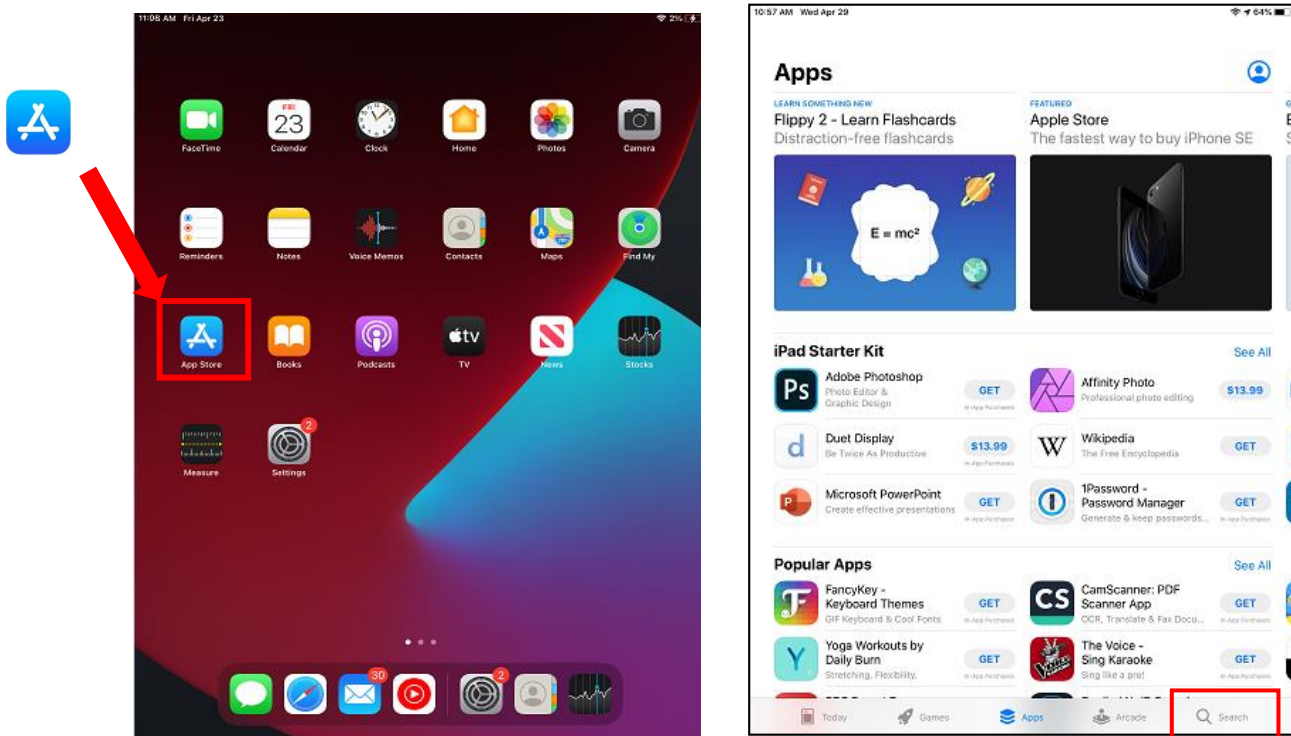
11:06 AM Fri Apr 23

2%

FaceTime

FRI 23

Calendar

Clock

Home

Photos

Camera

Reminders

Notes

Voice Memos

Contacts

Maps

Find My

App Store

Books

Podcasts

tv

TV

News

Stocks

Measure

2

Settings

30

2

10:57 AM Wed Apr 29

64%

Apps

LEARN SOMETHING NEW
Flippy 2 - Learn Flashcards
Distraction-free flashcards

E = mc²

FEATURED
Apple Store
The fastest way to buy iPhone SE

iPad Starter Kit

See All

Ps

Adobe Photoshop
Photo Editor & Graphic Design

GET
In-App Purchases

Affinity Photo
Professional photo editing

$13.99

d

Duet Display
Be Twice As Productive

$13.99
In-App Purchases

W

Wikipedia
The Free Encyclopedia

GET

Microsoft PowerPoint
Create effective presentations

GET
In-App Purchases

1Password - Password Manager
Generate & keep passwords...

GET
In-App Purchases

Popular Apps

See All

FancyKey - Keyboard Themes
GIF Keyboard & Cool Fonts

GET
In-App Purchases

CS

CamScanner: PDF Scanner App
OCR, Translate & Fax Docu...

GET
In-App Purchases

Y

Yoga Workouts by Daily Burn
Stretching, Flexibility,

GET
In-App Purchases

The Voice - Sing Karaoke
Sing like a pro!

GET
In-App Purchases

Today

Games

Apps

Arcade

Search